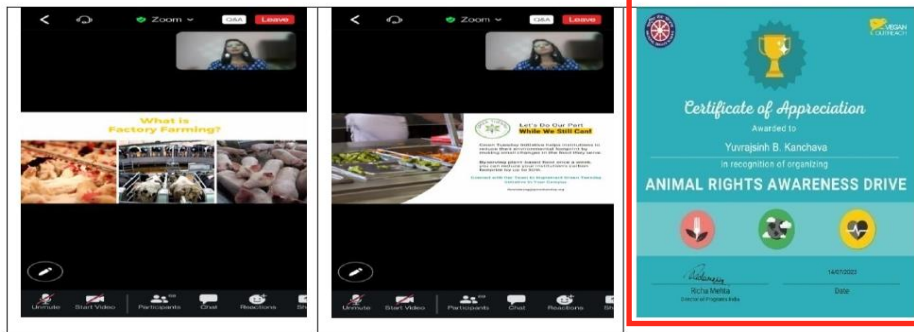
Zoom Q&A Leave

What is Factory Farming?

Unmute Start Video Participants Chat Reactions

Zoom Q&A Leave

Let's Do Our Part While We Still Can!

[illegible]

Unmute Start Video Participants Chat Reactions

VEGAN OUTREACH

Certificate of Appreciation

Awarded to

Yuvrajsinh B. Kanchava

in recognition of organizing

ANIMAL RIGHTS AWARENESS DRIVE

Richa Mehta
Director of Programs India

14/07/2022
Date